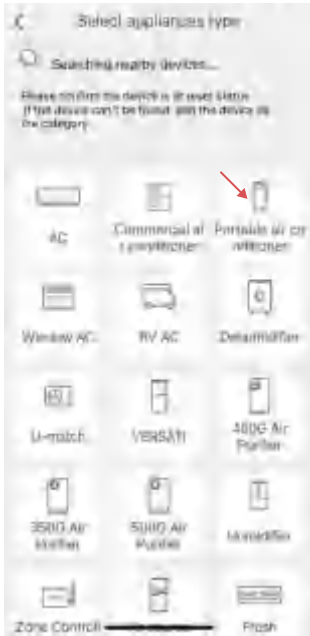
Select appliances type

Searching nearby devices...

Please confirm the device is in reset status. If the device can't be found, add the device via the category.

AC

Commercial air conditioner

Portable air conditioner

Window AC

RV AC

Dehumidifier

U-match

VERSATI

450G Air Purifier

350G Air Purifier

500G Air Purifier

Humidifier

Zone Controll

Fresh